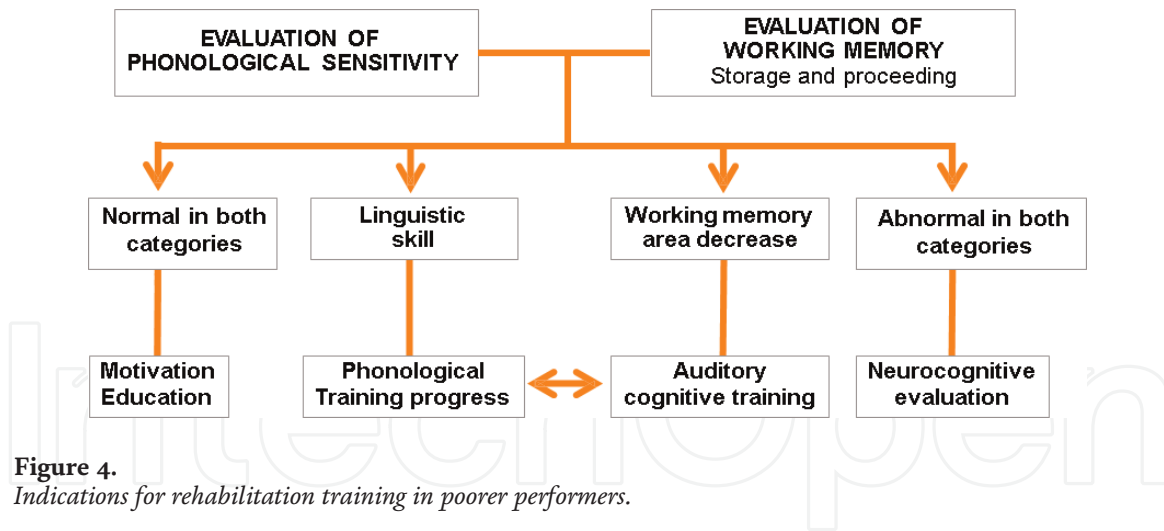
EVALUATION OF PHONOLOGICAL SENSITIVITY

EVALUATION OF WORKING MEMORY
Storage and proceeding

Normal in both categories

Linguistic skill

Working memory area decrease

Abnormal in both categories

Motivation Education

Phonological Training progress

Auditory cognitive training

Neurocognitive evaluation

IntechOpen

**Figure 4.**
*Indications for rehabilitation training in poorer performers.*